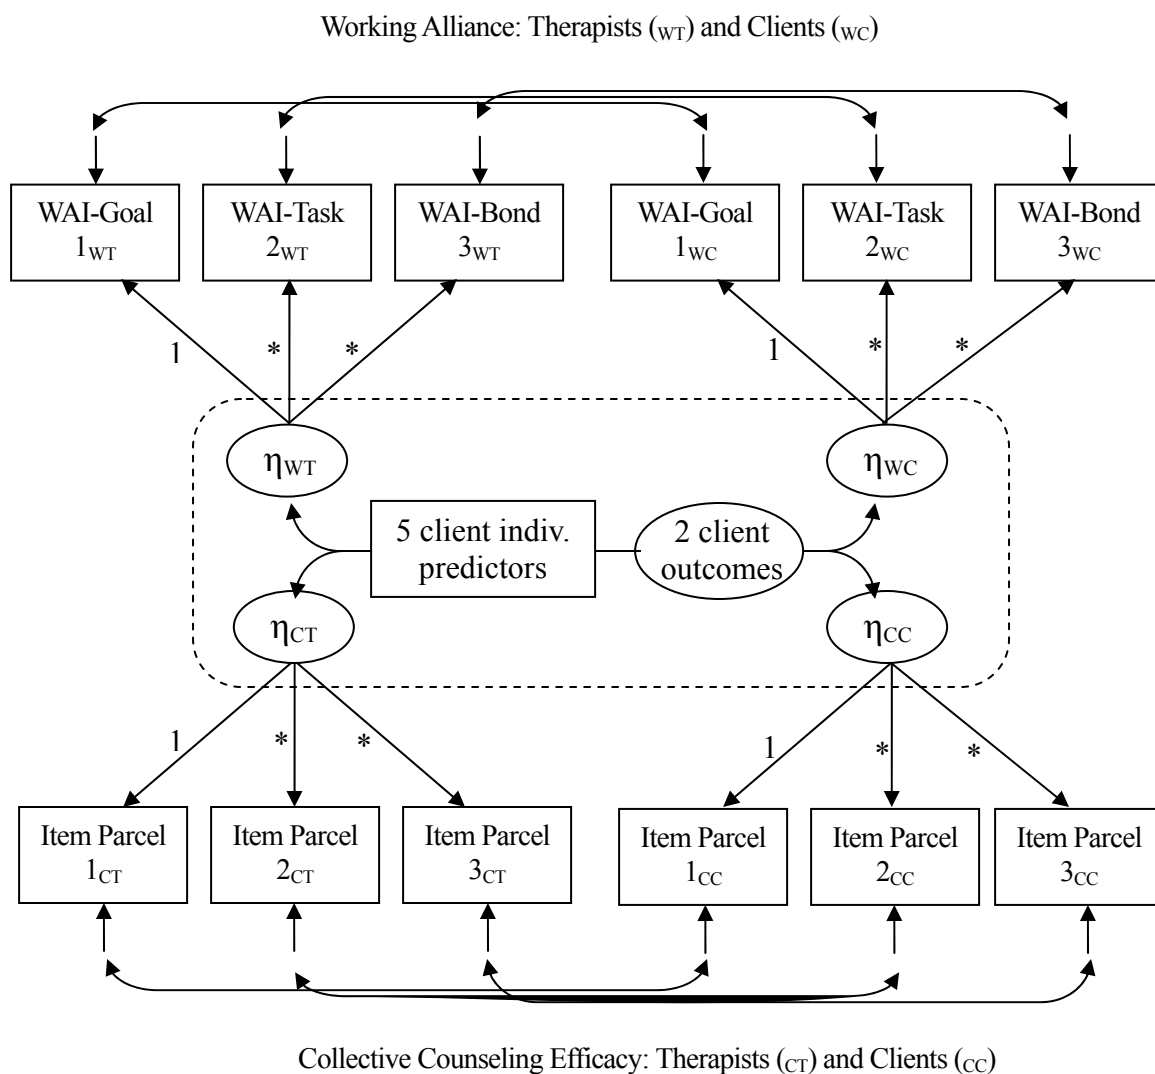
Working Alliance: Therapists ($_{WT}$) and Clients ($_{WC}$)

WAI-Goal $1_{WT}$

WAI-Task $2_{WT}$

WAI-Bond $3_{WT}$

WAI-Goal $1_{WC}$

WAI-Task $2_{WC}$

WAI-Bond $3_{WC}$

1 * *

1 * *

$\eta_{WT}$

$\eta_{WC}$

5 client indiv. predictors

2 client outcomes

$\eta_{CT}$

$\eta_{CC}$

1 * *

1 * *

Item Parcel $1_{CT}$

Item Parcel $2_{CT}$

Item Parcel $3_{CT}$

Item Parcel $1_{CC}$

Item Parcel $2_{CC}$

Item Parcel $3_{CC}$

Collective Counseling Efficacy: Therapists ($_{CT}$) and Clients ($_{CC}$)